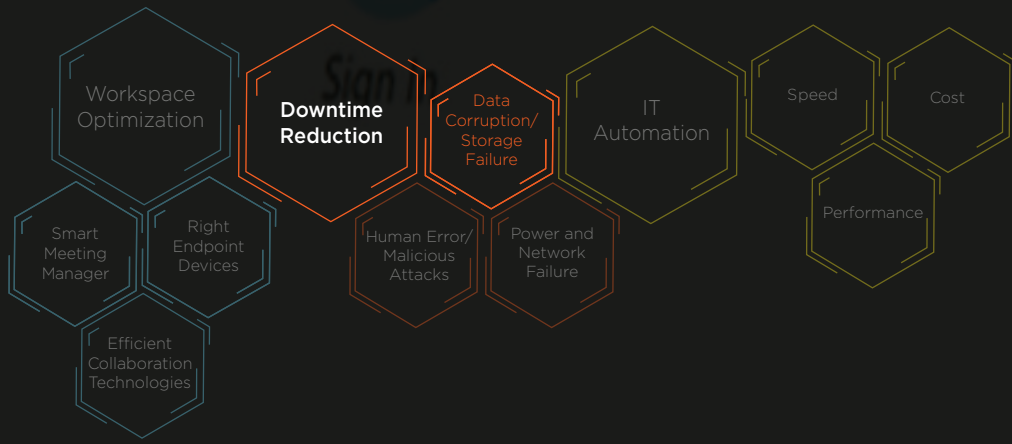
Workspace Optimization

Smart Meeting Manager

Right Endpoint Devices

Efficient Collaboration Technologies

Downtime Reduction

Data Corruption/ Storage Failure

Human Error/ Malicious Attacks

Power and Network Failure

IT Automation

Speed

Cost

Performance